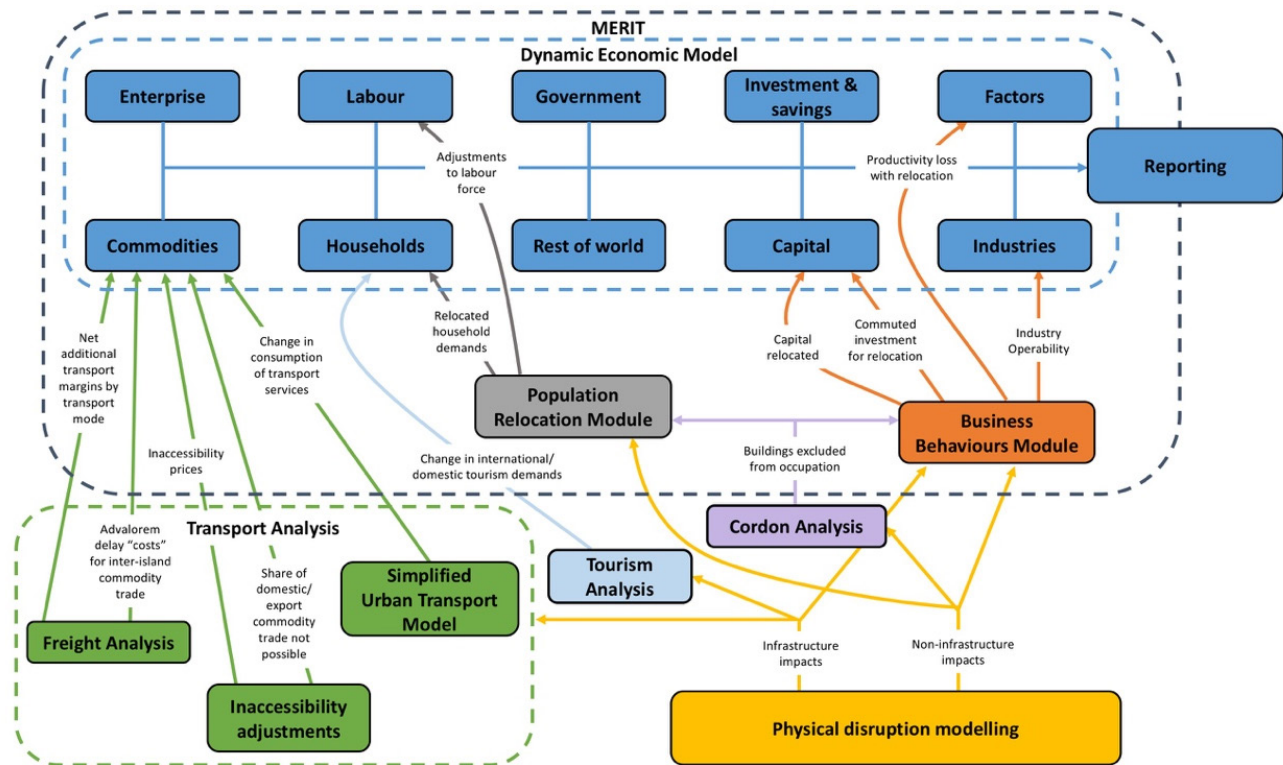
MERIT

Dynamic Economic Model

Enterprise

Labour

Government

Investment & savings

Factors

Adjustments to labour force

Productivity loss with relocation

Reporting

Commodities

Households

Rest of world

Capital

Industries

Net additional transport margins by transport mode

Change in consumption of transport services

Relocated household demands

Capital relocated

Commuted investment for relocation

Industry Operability

Population Relocation Module

Business Behaviours Module

Inaccessibility prices

Change in international/ domestic tourism demands

Buildings excluded from occupation

Transport Analysis

Advalorem delay "costs" for inter-island commodity trade

Share of domestic/ export commodity trade not possible

Simplified Urban Transport Model

Tourism Analysis

Cordon Analysis

Freight Analysis

Infrastructure impacts

Non-infrastructure impacts

Inaccessibility adjustments

Physical disruption modelling